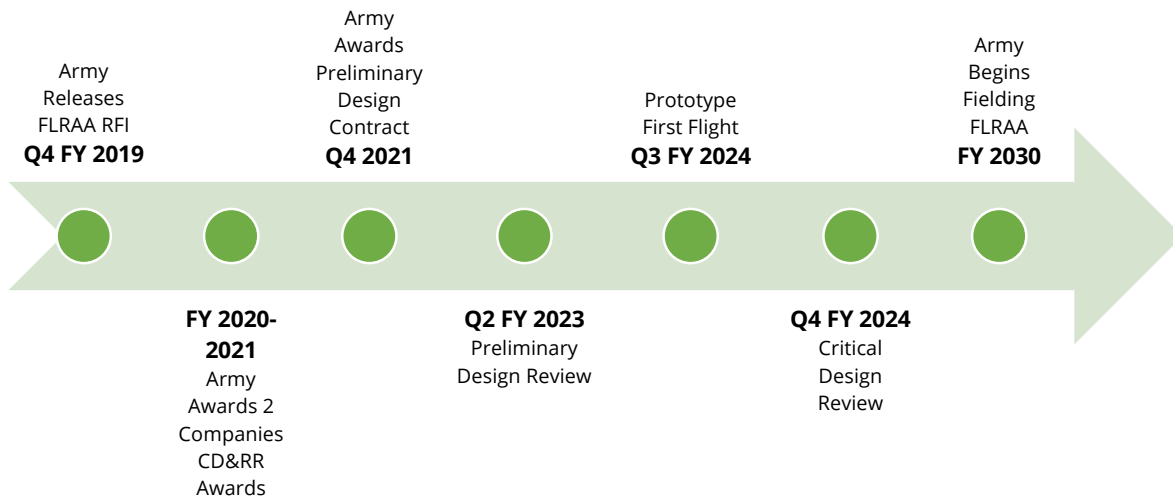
Army Releases FLRAA RFI
**Q4 FY 2019**

**FY 2020-2021**
Army Awards 2 Companies CD&RR Awards

Army Awards Preliminary Design Contract
**Q4 2021**

**Q2 FY 2023**
Preliminary Design Review

Prototype First Flight
**Q3 FY 2024**

**Q4 FY 2024**
Critical Design Review

Army Begins Fielding FLRAA
**FY 2030**